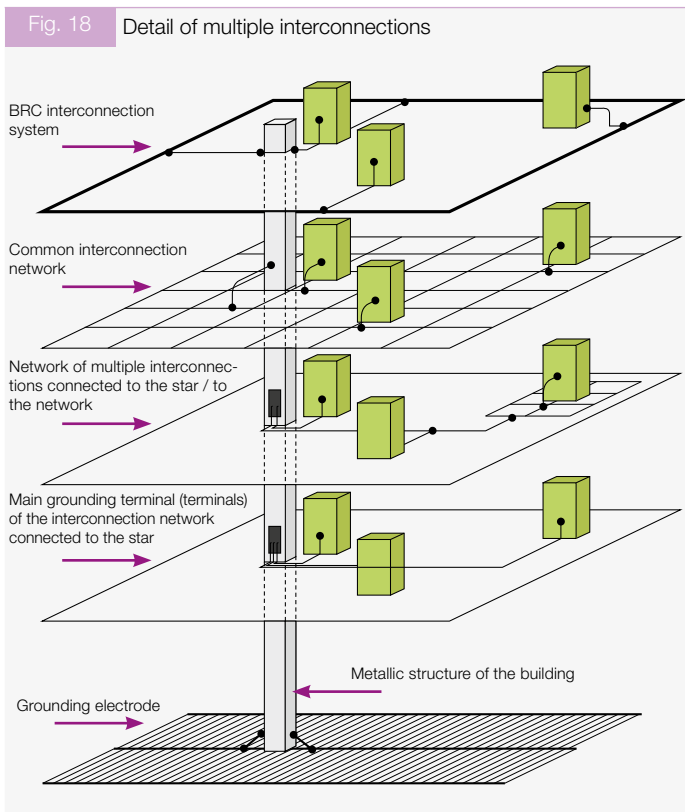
Fig. 18 Detail of multiple interconnections

BRC interconnection system

Common interconnection network

Network of multiple interconnections connected to the star / to the network

Main grounding terminal (terminals) of the interconnection network connected to the star

Metallic structure of the building

Grounding electrode